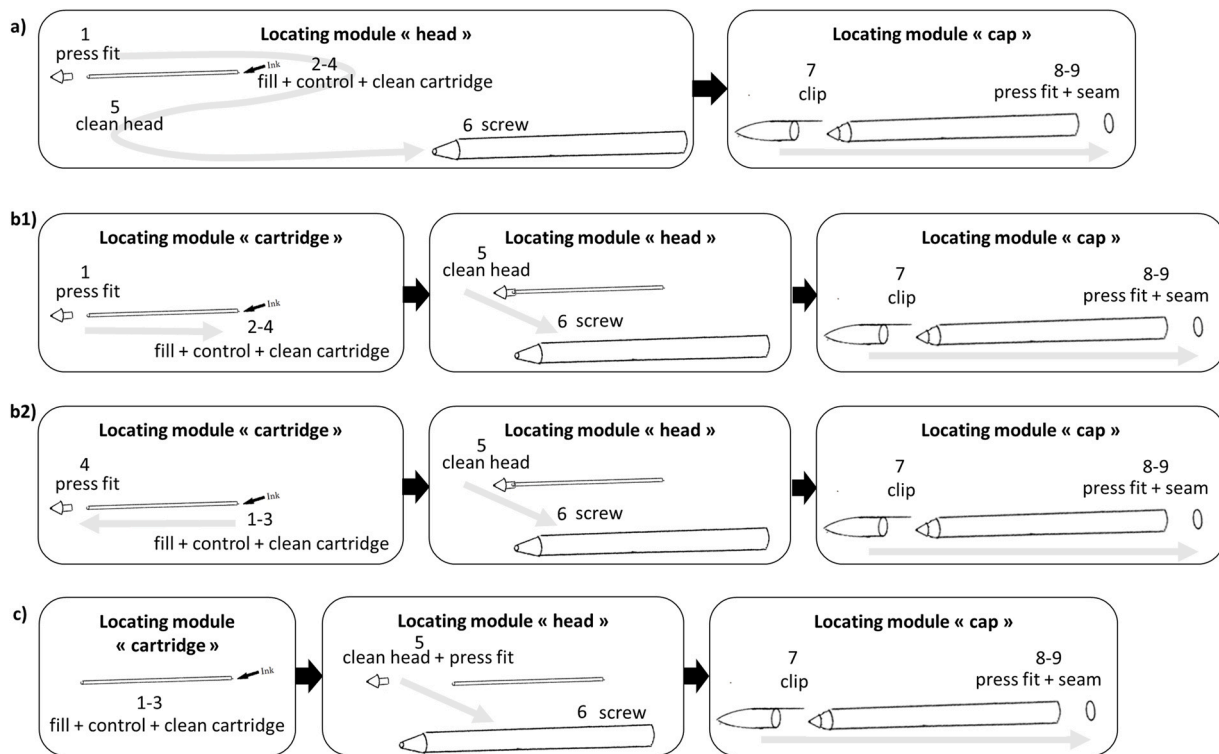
a)

Locating module « head »

1
press fit

Ink

2-4
fill + control + clean cartridge

5
clean head

6 screw

Locating module « cap »

7
clip

8-9
press fit + seam

b1)

Locating module « cartridge »

1
press fit

Ink

2-4
fill + control + clean cartridge

Locating module « head »

5
clean head

6 screw

Locating module « cap »

7
clip

8-9
press fit + seam

b2)

Locating module « cartridge »

4
press fit

Ink

1-3
fill + control + clean cartridge

Locating module « head »

5
clean head

6 screw

Locating module « cap »

7
clip

8-9
press fit + seam

c)

Locating module « cartridge »

Ink

1-3
fill + control + clean cartridge

Locating module « head »

5
clean head + press fit

6 screw

Locating module « cap »

7
clip

8-9
press fit + seam